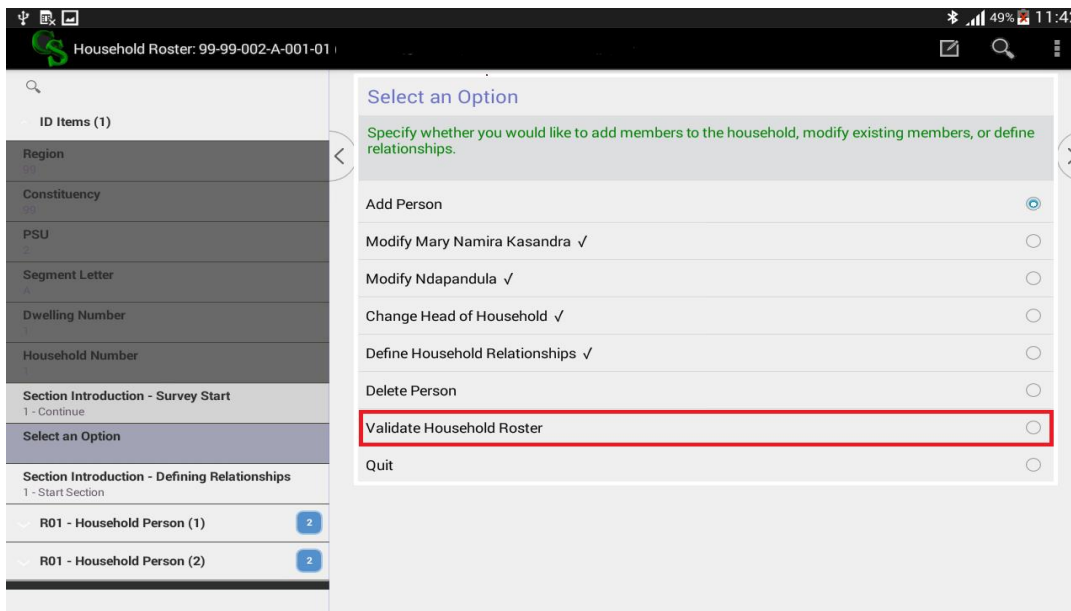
49% 11:4

Household Roster: 99-99-002-A-001-01

ID Items (1)

Region
99

Constituency
99

PSU
2

Segment Letter
A

Dwelling Number
1

Household Number
1

Section Introduction - Survey Start
1 - Continue

Select an Option

Section Introduction - Defining Relationships
1 - Start Section

R01 - Household Person (1) 2

R01 - Household Person (2) 2

Select an Option

Specify whether you would like to add members to the household, modify existing members, or define relationships.

Add Person

Modify Mary Namira Kasandra √

Modify Ndapandula √

Change Head of Household √

Define Household Relationships √

Delete Person

Validate Household Roster

Quit